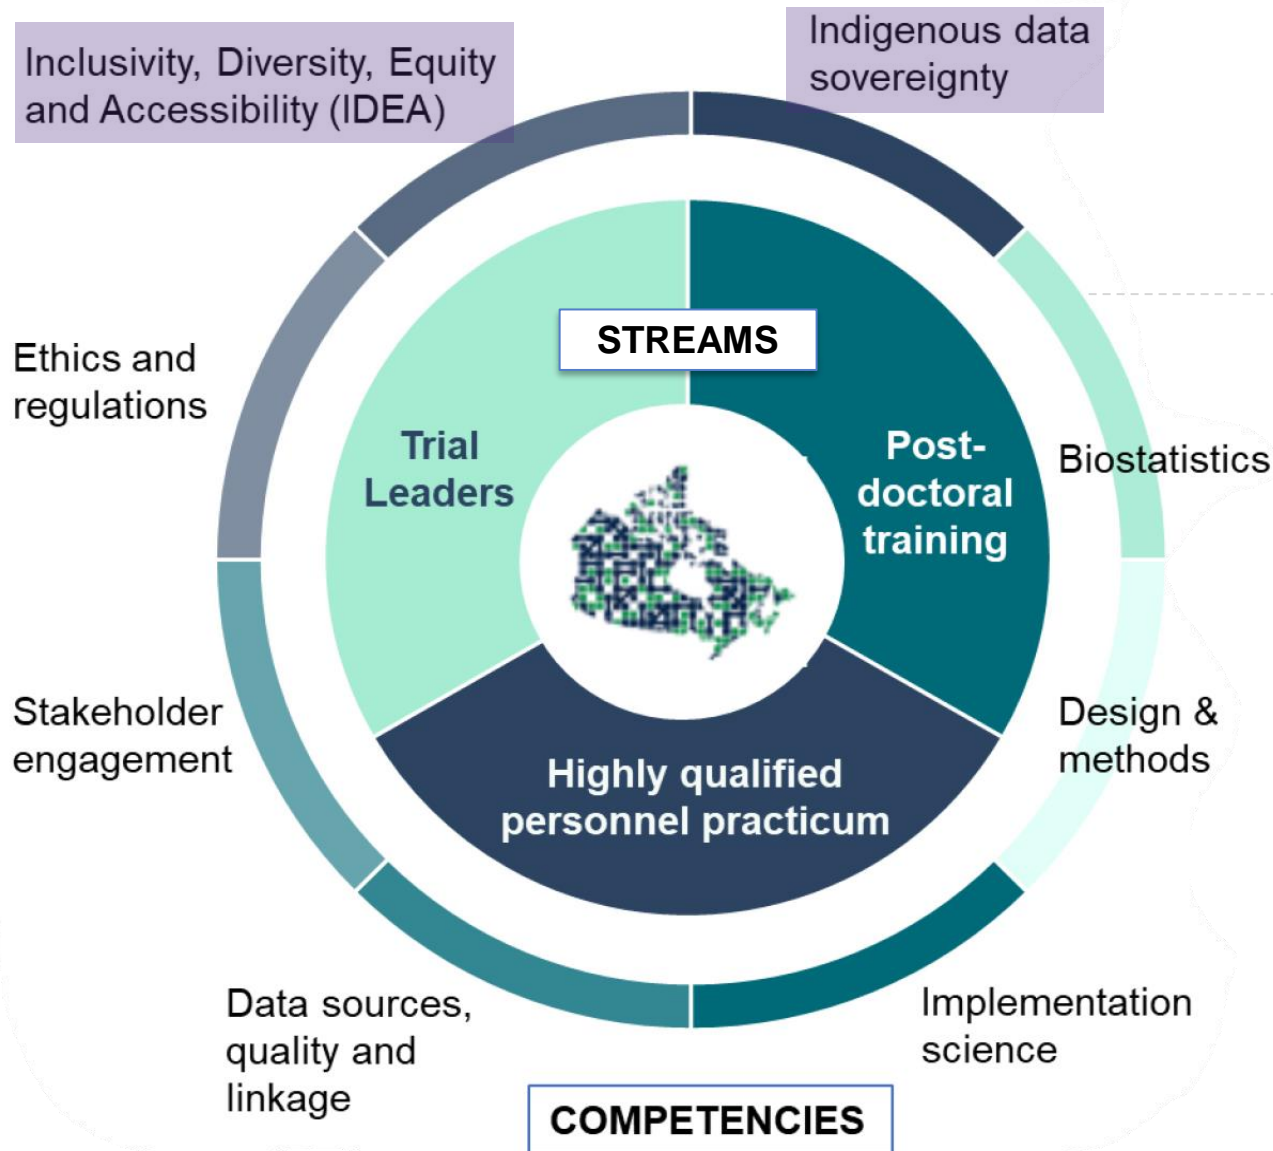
Inclusivity, Diversity, Equity and Accessibility (IDEA)

Indigenous data sovereignty

STREAMS

Ethics and regulations

Trial Leaders

Post-doctoral training

Biostatistics

Stakeholder engagement

Design & methods

Highly qualified personnel practicum

Data sources, quality and linkage

Implementation science

COMPETENCIES